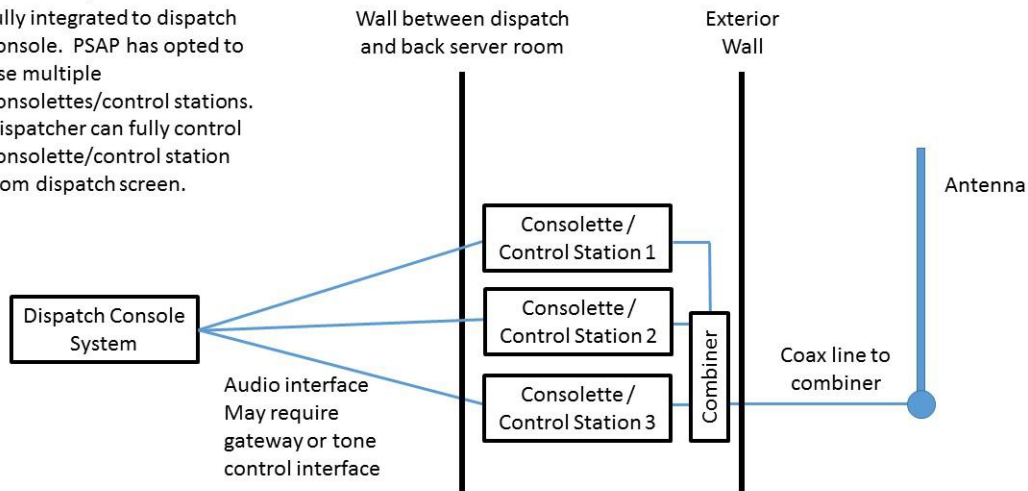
ully integrated to dispatch onsole. PSAP has opted to se multiple onsolettes/control stations. ispatcher can fully control onsolette/control station om dispatch screen.

Wall between dispatch and back server room

Exterior Wall

Antenna

Consolette / Control Station 1

Consolette / Control Station 2

Consolette / Control Station 3

Dispatch Console System

Combiner

Coax line to combiner

Audio interface May require gateway or tone control interface